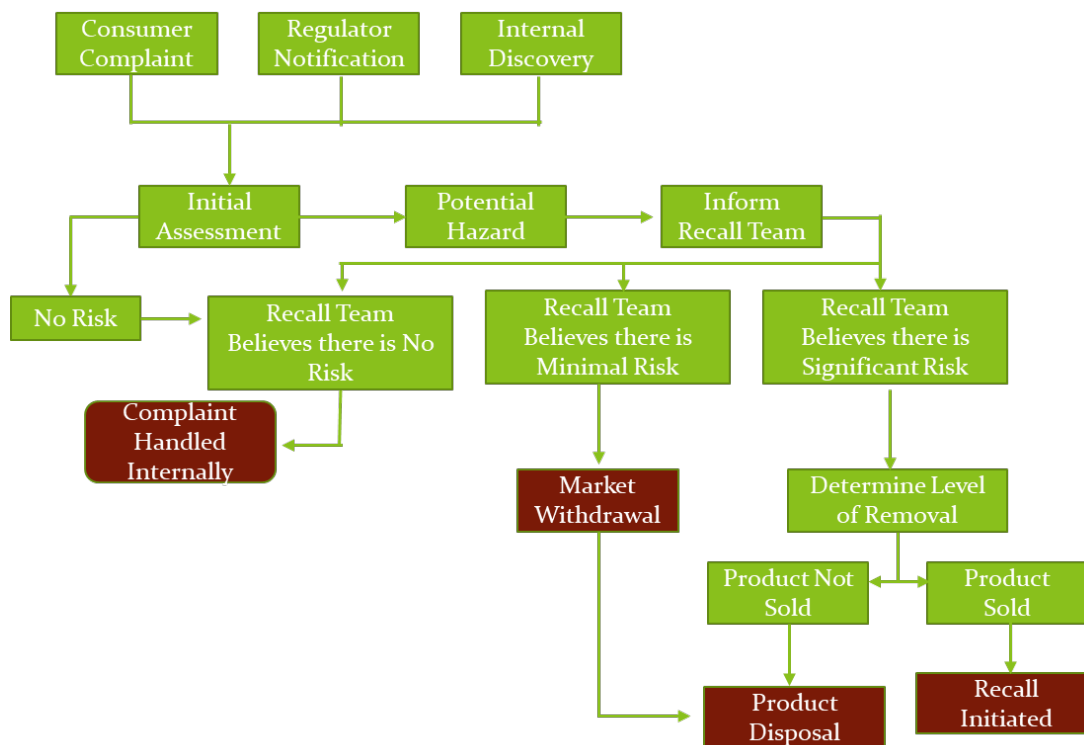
Consumer Complaint

Regulator Notification

Internal Discovery

Initial Assessment

Potential Hazard

Inform Recall Team

No Risk

Recall Team Believes there is No Risk

Recall Team Believes there is Minimal Risk

Recall Team Believes there is Significant Risk

Complaint Handled Internally

Market Withdrawal

Determine Level of Removal

Product Not Sold

Product Sold

Product Disposal

Recall Initiated